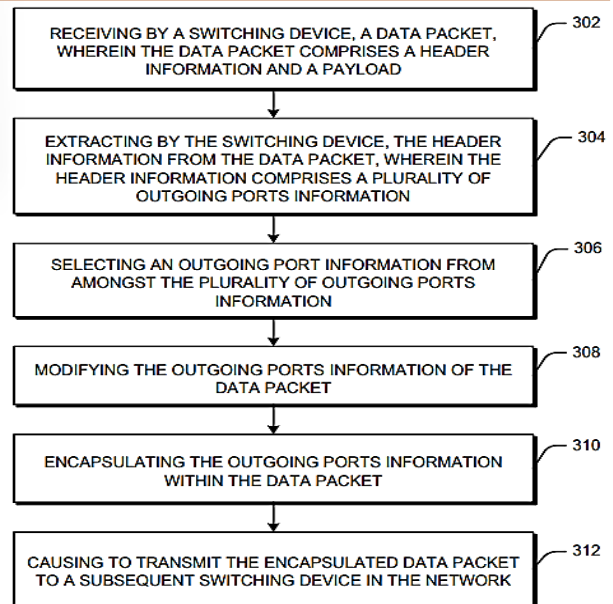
RECEIVING BY A SWITCHING DEVICE, A DATA PACKET, WHEREIN THE DATA PACKET COMPRISES A HEADER INFORMATION AND A PAYLOAD

302

EXTRACTING BY THE SWITCHING DEVICE, THE HEADER INFORMATION FROM THE DATA PACKET, WHEREIN THE HEADER INFORMATION COMPRISES A PLURALITY OF OUTGOING PORTS INFORMATION

304

SELECTING AN OUTGOING PORT INFORMATION FROM AMONGST THE PLURALITY OF OUTGOING PORTS INFORMATION

306

MODIFYING THE OUTGOING PORTS INFORMATION OF THE DATA PACKET

308

ENCAPSULATING THE OUTGOING PORTS INFORMATION WITHIN THE DATA PACKET

310

CAUSING TO TRANSMIT THE ENCAPSULATED DATA PACKET TO A SUBSEQUENT SWITCHING DEVICE IN THE NETWORK

312